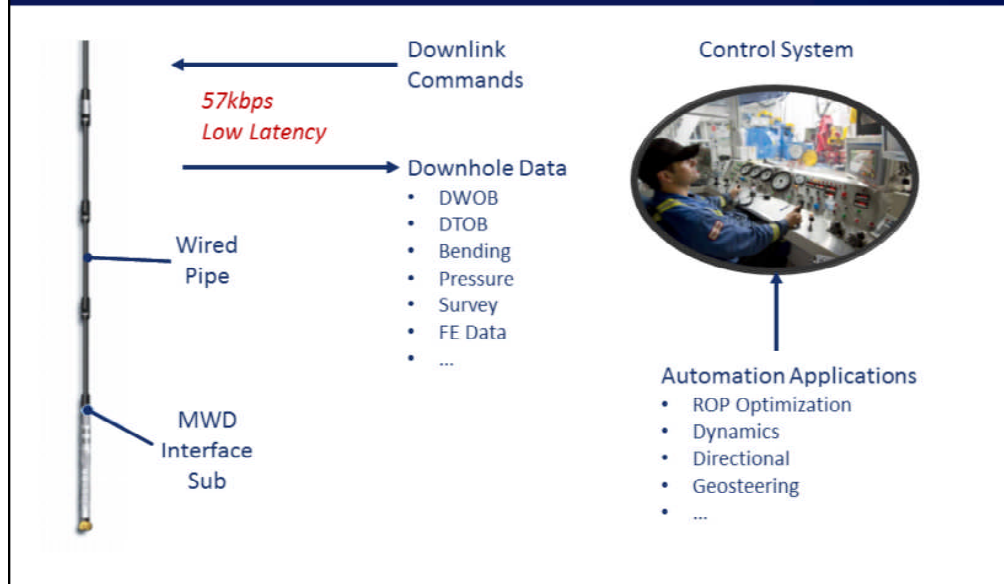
Downlink Commands

57kbps
Low Latency

Downhole Data
- DWOB
- DTOB
- Bending
- Pressure
- Survey
- FE Data
- ...

Control System

Wired Pipe

MWD Interface Sub

Automation Applications
- ROP Optimization
- Dynamics
- Directional
- Geosteering
- ...